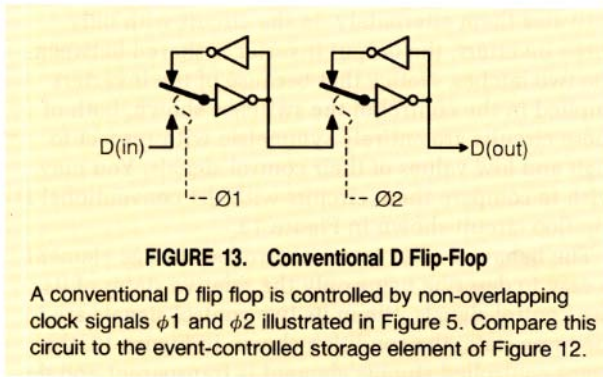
D(in)

D(out)

Ø1

Ø2

FIGURE 13. Conventional D Flip-Flop

A conventional D flip flop is controlled by non-overlapping clock signals $\phi1$ and $\phi2$ illustrated in Figure 5. Compare this circuit to the event-controlled storage element of Figure 12.